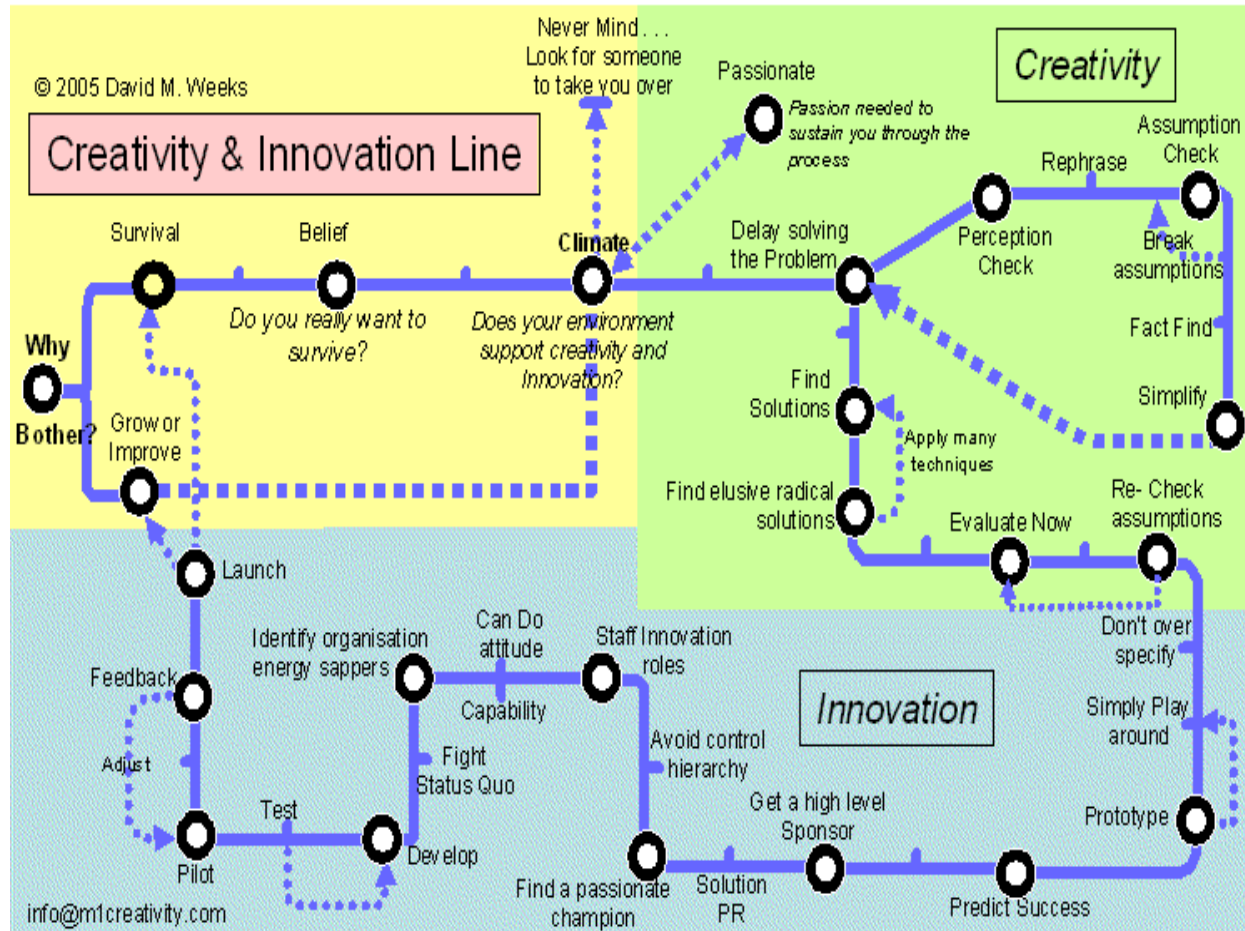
© 2005 David M. Weeks

Creativity & Innovation Line

Never Mind . . . Look for someone to take you over

Passionate

Passion needed to sustain you through the process

Creativity

Survival

Belief

Climate

Delay solving the Problem

Perception Check

Rephrase

Assumption Check

Break assumptions

Fact Find

Simplify

Why Bother?

Do you really want to survive?

Does your environment support creativity and Innovation?

Grow or Improve

Find Solutions

Apply many techniques

Find elusive radical solutions

Evaluate Now

Re- Check assumptions

Launch

Don't over specify

Simply Play around

Prototype

Feedback

Adjust

Pilot

Test

Develop

Identify organisation energy sappers

Can Do attitude

Capability

Fight Status Quo

Staff Innovation roles

Avoid control hierarchy

Innovation

Get a high level Sponsor

Find a passionate champion

Solution PR

Predict Success

info@m1creativity.com